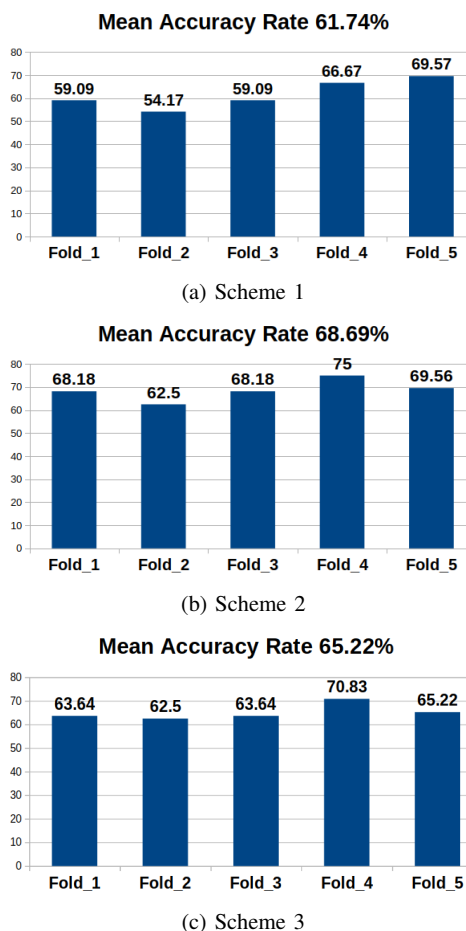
Mean Accuracy Rate 61.74%

80
70
60
50
40
30
20
10
0

59.09 54.17 59.09 66.67 69.57

Fold_1 Fold_2 Fold_3 Fold_4 Fold_5

(a) Scheme 1

Mean Accuracy Rate 68.69%

80
70
60
50
40
30
20
10
0

68.18 62.5 68.18 75 69.56

Fold_1 Fold_2 Fold_3 Fold_4 Fold_5

(b) Scheme 2

Mean Accuracy Rate 65.22%

80
70
60
50
40
30
20
10
0

63.64 62.5 63.64 70.83 65.22

Fold_1 Fold_2 Fold_3 Fold_4 Fold_5

(c) Scheme 3